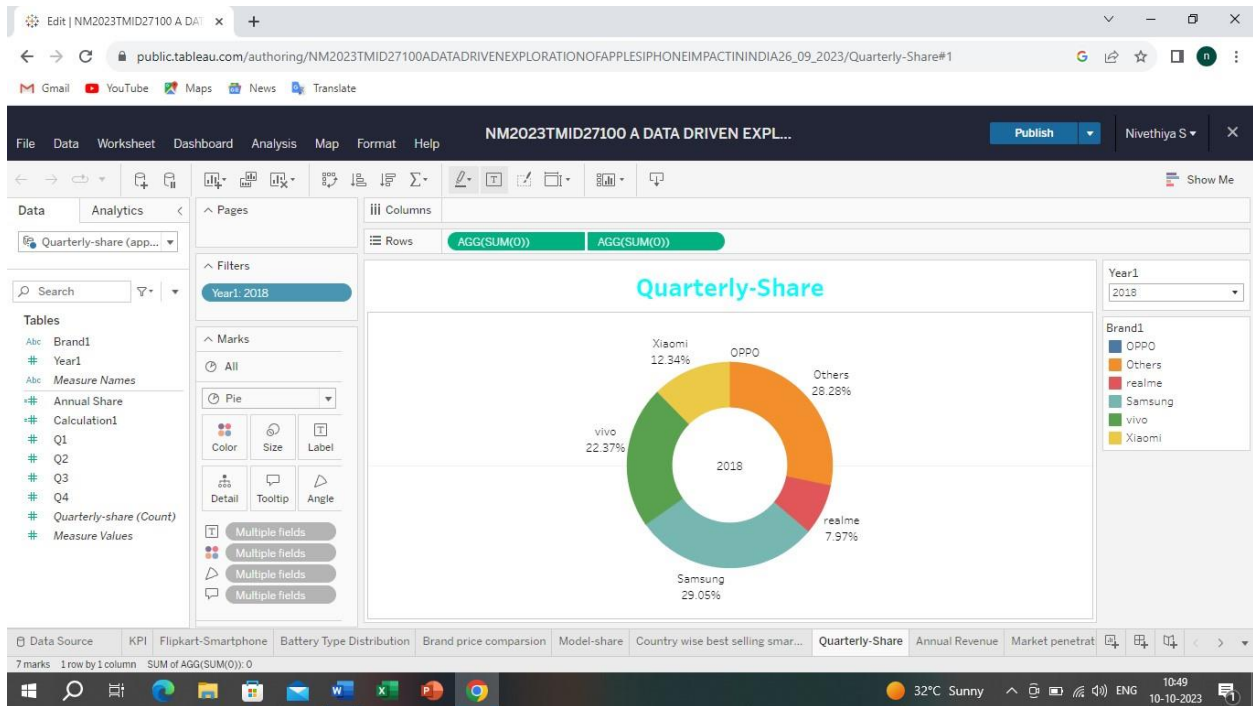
Edit | NM2023TMID27100 A DAT ×

public.tableau.com/authoring/NM2023TMID27100ADATADRIVENEXPLORATIONOFAPPLESIPHONEIMPACTININDIA26_09_2023/Quarterly-Share#1

Gmail YouTube Maps News Translate

File Data Worksheet Dashboard Analysis Map Format Help

NM2023TMID27100 A DATA DRIVEN EXPL...

Publish

Nivethiya S

Show Me

Data Analytics

Quarterly-share (app...

Search

Tables

Brand1
Year1
Measure Names
Annual Share
Calculation1
Q1
Q2
Q3
Q4
Quarterly-share (Count)
Measure Values

Pages

Filters

Year1: 2018

Marks

All

Pie

Color Size Label

Detail Tooltip Angle

Multiple fields
Multiple fields
Multiple fields
Multiple fields

Columns

Rows AGG(SUM(0)) AGG(SUM(0))

Quarterly-Share

Xiaomi
12.34%

OPPO

Others
28.28%

vivo
22.37%

2018

realme
7.97%

Samsung
29.05%

Year1
2018

Brand1
OPPO
Others
realme
Samsung
vivo
Xiaomi

Data Source KPI Flipkart-Smartphone Battery Type Distribution Brand price comparsion Model-share Country wise best selling smar... Quarterly-Share Annual Revenue Market penetrat

7 marks 1 row by 1 column SUM of AGG(SUM(0)): 0

32°C Sunny ENG 10:49 10-10-2023